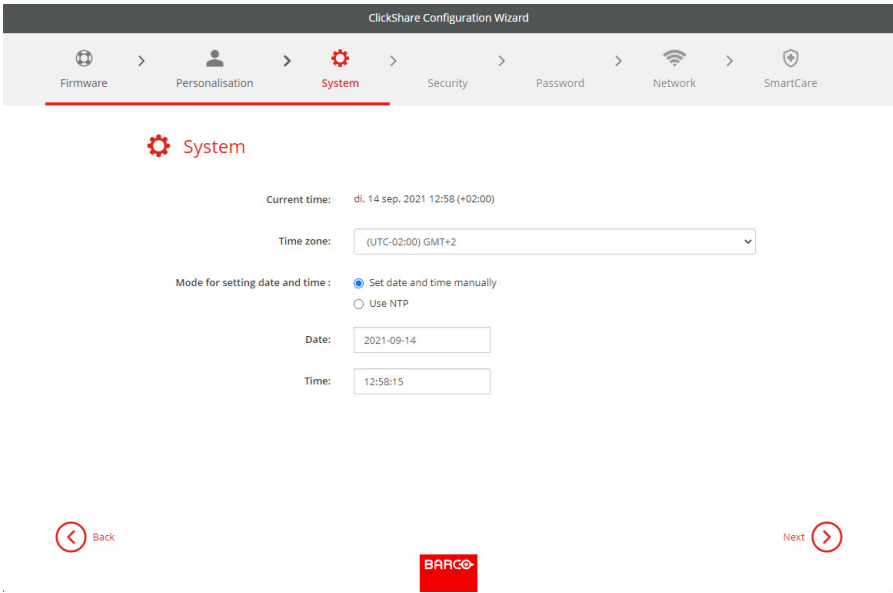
ClickShare Configuration Wizard

Firmware > Personalisation > System > Security > Password > Network > SmartCare

System

Current time: di. 14 sep. 2021 12:58 (+02:00)

Time zone: (UTC-02:00) GMT+2

Mode for setting date and time : Set date and time manually
Use NTP

Date: 2021-09-14

Time: 12:58:15

Back

Next

BARCO